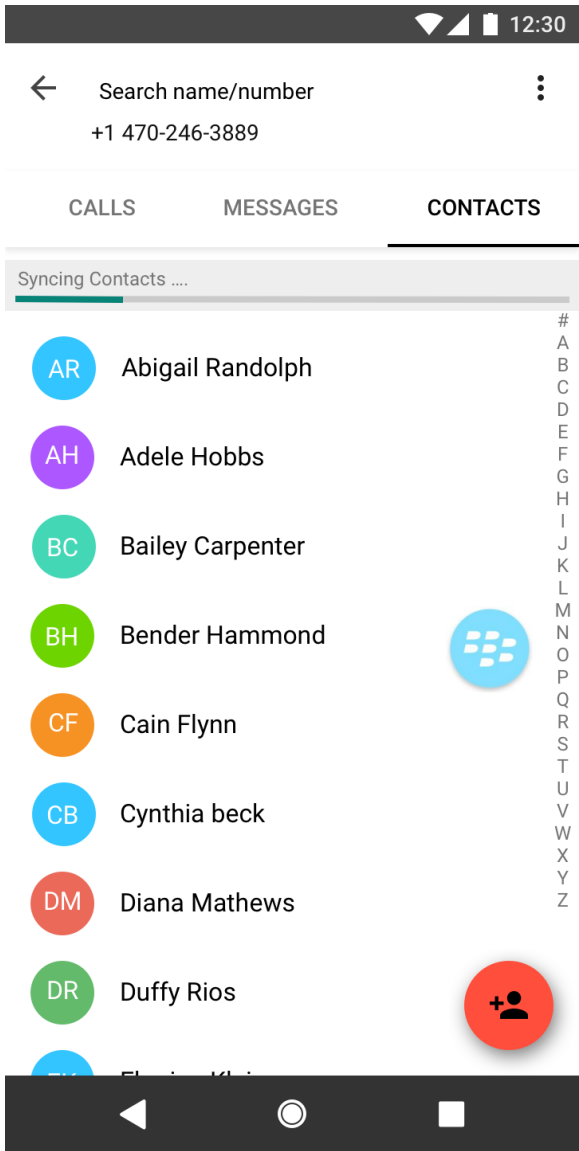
12:30

Search name/number
+1 470-246-3889

CALLS
MESSAGES
CONTACTS

Syncing Contacts ....

AR Abigail Randolph
AH Adele Hobbs
BC Bailey Carpenter
BH Bender Hammond
CF Cain Flynn
CB Cynthia beck
DM Diana Mathews
DR Duffy Rios
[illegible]

#
A
B
C
D
E
F
G
H
I
J
K
L
M
N
O
P
Q
R
S
T
U
V
W
X
Y
Z